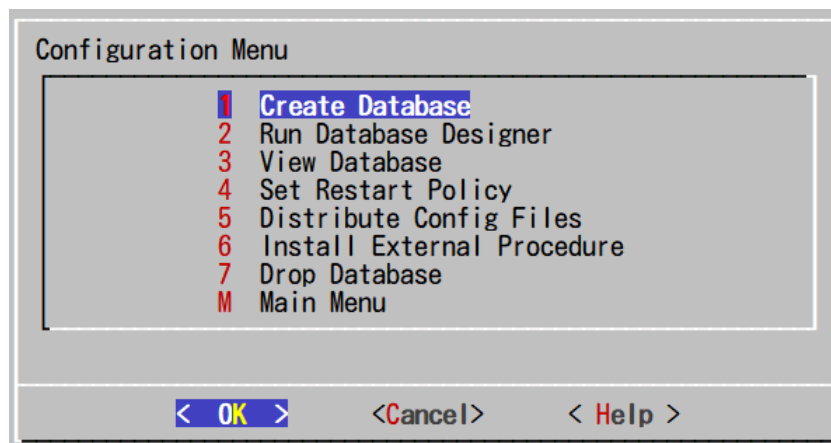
Configuration Menu

1 Create Database
2 Run Database Designer
3 View Database
4 Set Restart Policy
5 Distribute Config Files
6 Install External Procedure
7 Drop Database
M Main Menu

< OK > <Cancel> < Help >